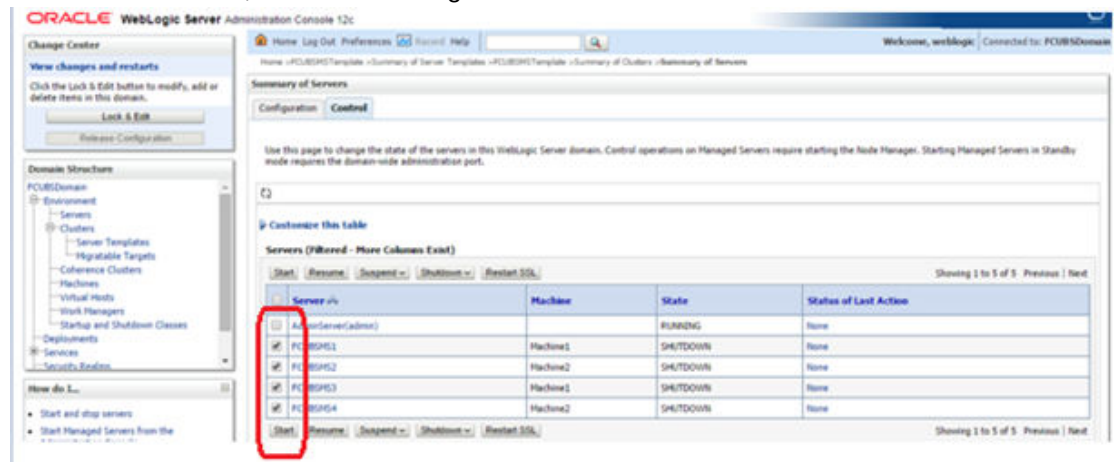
ORACLE WebLogic Server Administration Console 12c

Change Center

View changes and restarts

Click the Lock & Edit button to modify, add or delete items in this domain.

Lock & Edit

Release Configuration

Domain Structure

FCUBSDomain
Environment
Servers
Clusters
Server Templates
Migratable Targets
Coherence Clusters
Machines
Virtual Hosts
Work Managers
Startup and Shutdown Classes
Deployments
Services
Security Realms

How do I...

• Start and stop servers
• Start Managed Servers from the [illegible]

Home Log Out Preferences Record Help

Welcome, weblogic Connected to: FCUBSDomain

Home >FCUBSMSTemplate >Summary of Server Templates >FCUBSMSTemplate >Summary of Clusters >Summary of Servers

Summary of Servers

Configuration Control

Use this page to change the state of the servers in this WebLogic Server domain. Control operations on Managed Servers require starting the Node Manager. Starting Managed Servers in Standby mode requires the domain-wide administration port.

Customize this table

Servers (Filtered - More Columns Exist)

Start Resume Suspend Shutdown Restart SSL Showing 1 to 5 of 5 Previous | Next

| | Server | Machine | State | Status of Last Action |
|---|---|---|---|---|
| | AdminServer(admin) | | RUNNING | None |
| ✔ | FCUBSMS1 | Machine1 | SHUTDOWN | None |
| ✔ | FCUBSMS2 | Machine2 | SHUTDOWN | None |
| ✔ | FCUBSMS3 | Machine1 | SHUTDOWN | None |
| ✔ | FCUBSMS4 | Machine2 | SHUTDOWN | None |

Start Resume Suspend Shutdown Restart SSL Showing 1 to 5 of 5 Previous | Next